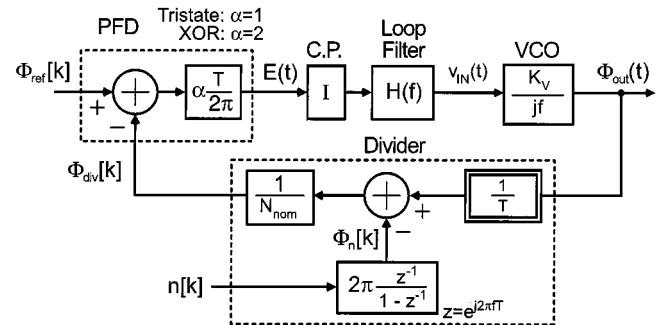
PFD

Tristate: $\alpha$=1
XOR: $\alpha$=2

$\Phi_{ref}[k]$

+

−

$\alpha\frac{T}{2\pi}$

E(t)

C.P.

I

Loop Filter

H(f)

$v_{IN}(t)$

VCO

$\frac{K_V}{jf}$

$\Phi_{out}(t)$

$\Phi_{div}[k]$

Divider

$\frac{1}{N_{nom}}$

+

−

$\frac{1}{T}$

$\Phi_n[k]$

n[k]

$2\pi\frac{z^{-1}}{1-z^{-1}}$

$z=e^{j2\pi fT}$